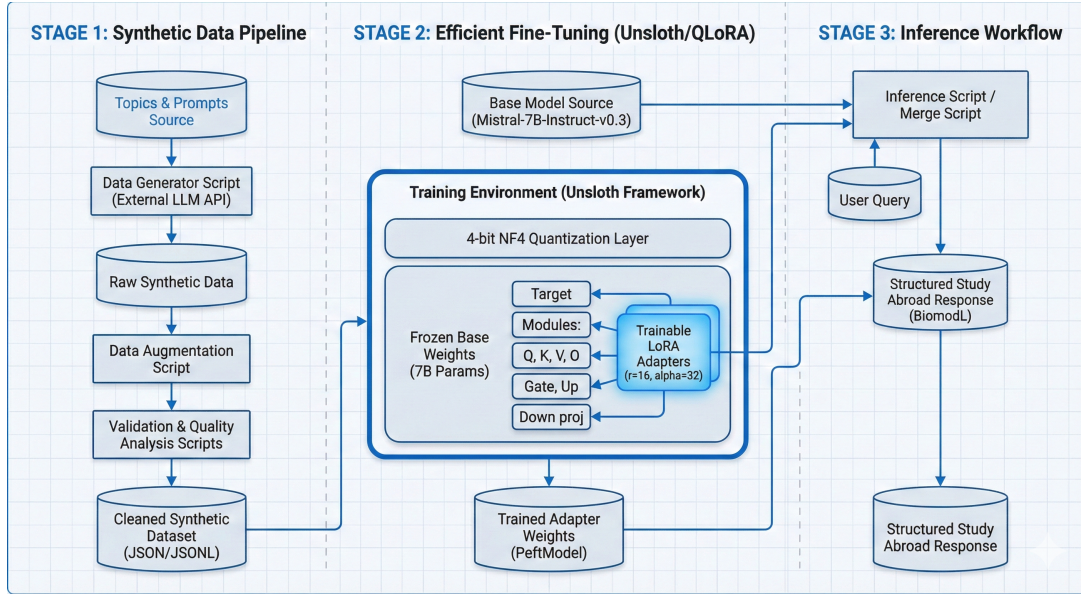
STAGE 1: Synthetic Data Pipeline

Topics & Prompts Source

Data Generator Script (External LLM API)

Raw Synthetic Data

Data Augmentation Script

Validation & Quality Analysis Scripts

Cleaned Synthetic Dataset (JSON/JSONL)

STAGE 2: Efficient Fine-Tuning (Unsloth/QLoRA)

Base Model Source (Mistral-7B-Instruct-v0.3)

Training Environment (Unsloth Framework)

4-bit NF4 Quantization Layer

Frozen Base Weights (7B Params)

Target

Modules:

Q, K, V, O

Gate, Up

Down proj

Trainable LoRA Adapters (r=16, alpha=32)

Trained Adapter Weights (PeftModel)

STAGE 3: Inference Workflow

Inference Script / Merge Script

User Query

Structured Study Abroad Response (BiomodL)

Structured Study Abroad Response